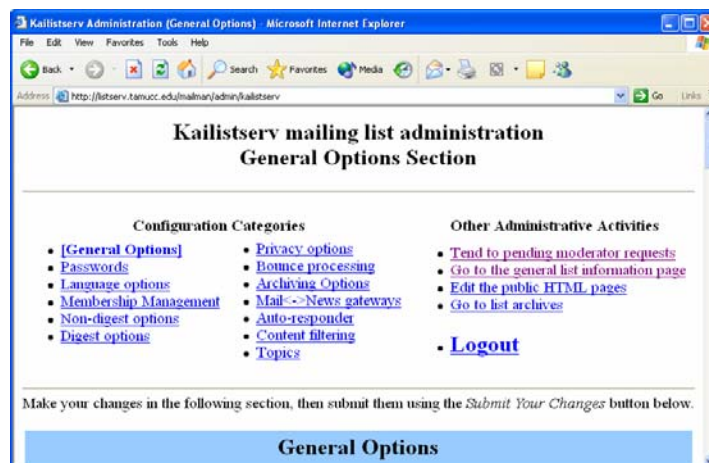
Kailistserv Administration (General Options) - Microsoft Internet Explorer

File Edit View Favorites Tools Help

Back Search Favorites Media

Address http://listserv.tamucc.edu/mailman/admin/kailistserv Go Links

Kailistserv mailing list administration
General Options Section

Configuration Categories

- [General Options]
- Passwords
- Language options
- Membership Management
- Non-digest options
- Digest options

- Privacy options
- Bounce processing
- Archiving Options
- Mail<->News gateways
- Auto-responder
- Content filtering
- Topics

Other Administrative Activities

- Tend to pending moderator requests
- Go to the general list information page
- Edit the public HTML pages
- Go to list archives

- Logout

Make your changes in the following section, then submit them using the *Submit Your Changes* button below.

General Options